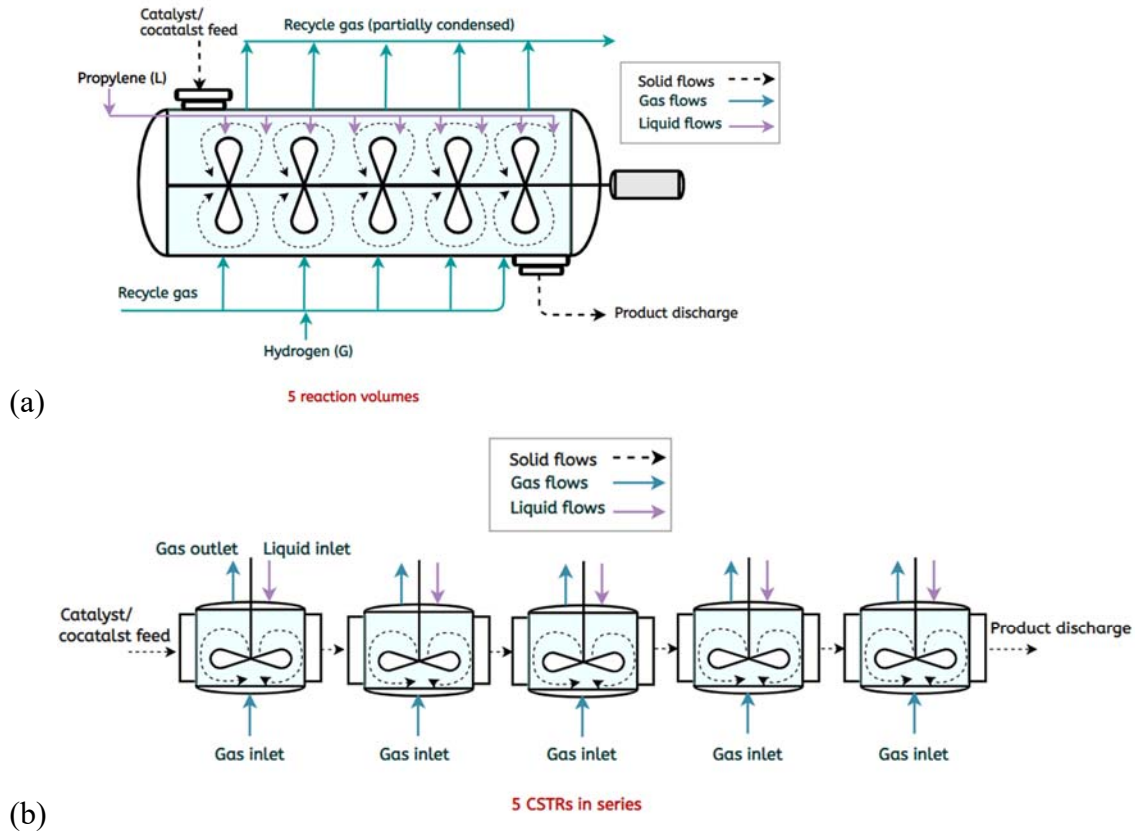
Catalyst/
cocatalst feed

Recycle gas (partially condensed)

Propylene (L)

Solid flows
Gas flows
Liquid flows

Recycle gas

Product discharge

Hydrogen (G)

(a)

5 reaction volumes

Solid flows
Gas flows
Liquid flows

Gas outlet
Liquid inlet

Catalyst/
cocatalst feed

Product discharge

Gas inlet
Gas inlet
Gas inlet
Gas inlet
Gas inlet

(b)

5 CSTRs in series